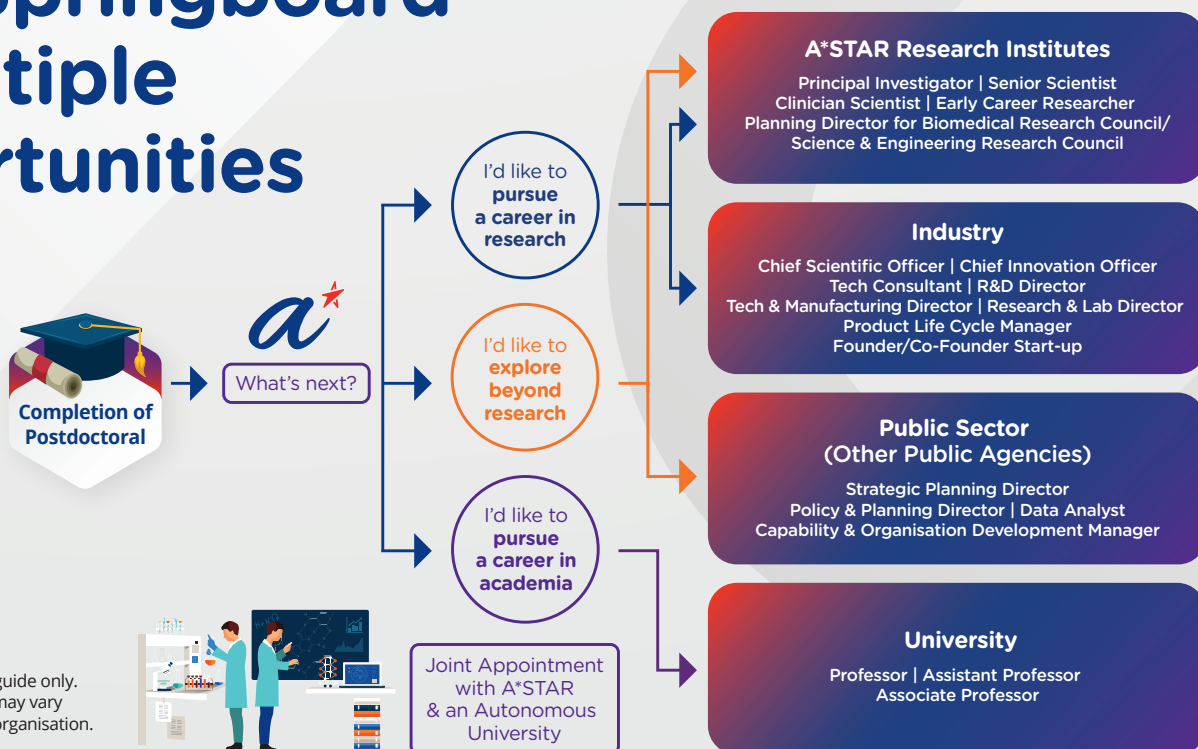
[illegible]ringboard
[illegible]tiple
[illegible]rtunities

Completion of Postdoctoral

What's next?

I'd like to pursue a career in research

I'd like to explore beyond research

I'd like to pursue a career in academia

Joint Appointment with A*STAR & an Autonomous University

A*STAR Research Institutes
Principal Investigator | Senior Scientist
Clinician Scientist | Early Career Researcher
Planning Director for Biomedical Research Council/ Science & Engineering Research Council

Industry
Chief Scientific Officer | Chief Innovation Officer
Tech Consultant | R&D Director
Tech & Manufacturing Director | Research & Lab Director
Product Life Cycle Manager
Founder/Co-Founder Start-up

Public Sector (Other Public Agencies)
Strategic Planning Director
Policy & Planning Director | Data Analyst
Capability & Organisation Development Manager

University
Professor | Assistant Professor
Associate Professor

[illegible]guide only.
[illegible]may vary
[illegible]organisation.